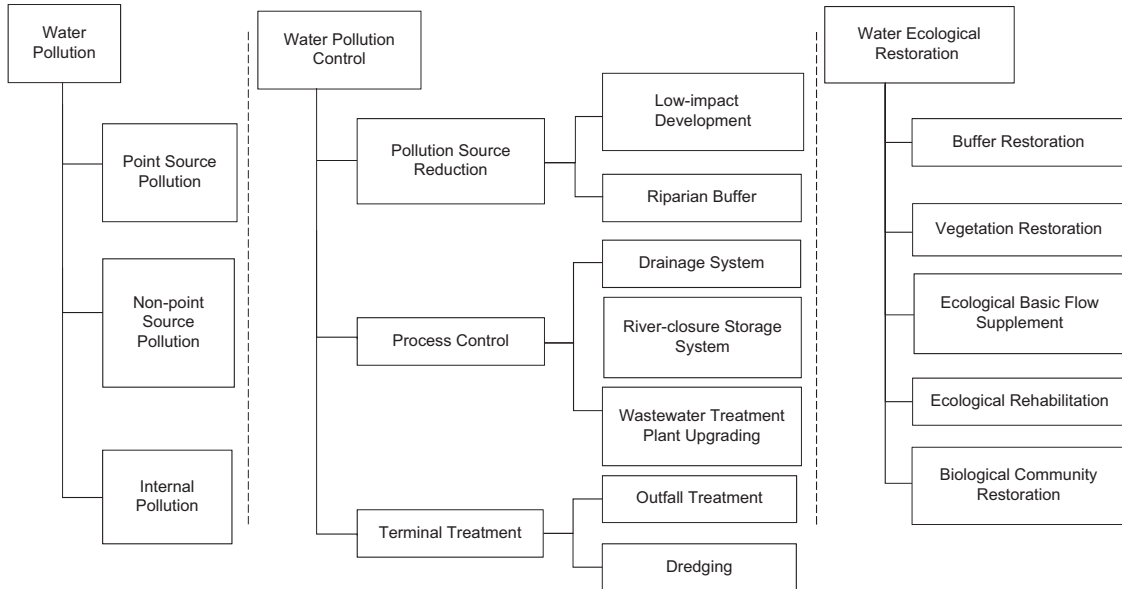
Water Pollution

Point Source Pollution

Non-point Source Pollution

Internal Pollution

Water Pollution Control

Pollution Source Reduction

Low-impact Development

Riparian Buffer

Process Control

Drainage System

River-closure Storage System

Wastewater Treatment Plant Upgrading

Terminal Treatment

Outfall Treatment

Dredging

Water Ecological Restoration

Buffer Restoration

Vegetation Restoration

Ecological Basic Flow Supplement

Ecological Rehabilitation

Biological Community Restoration